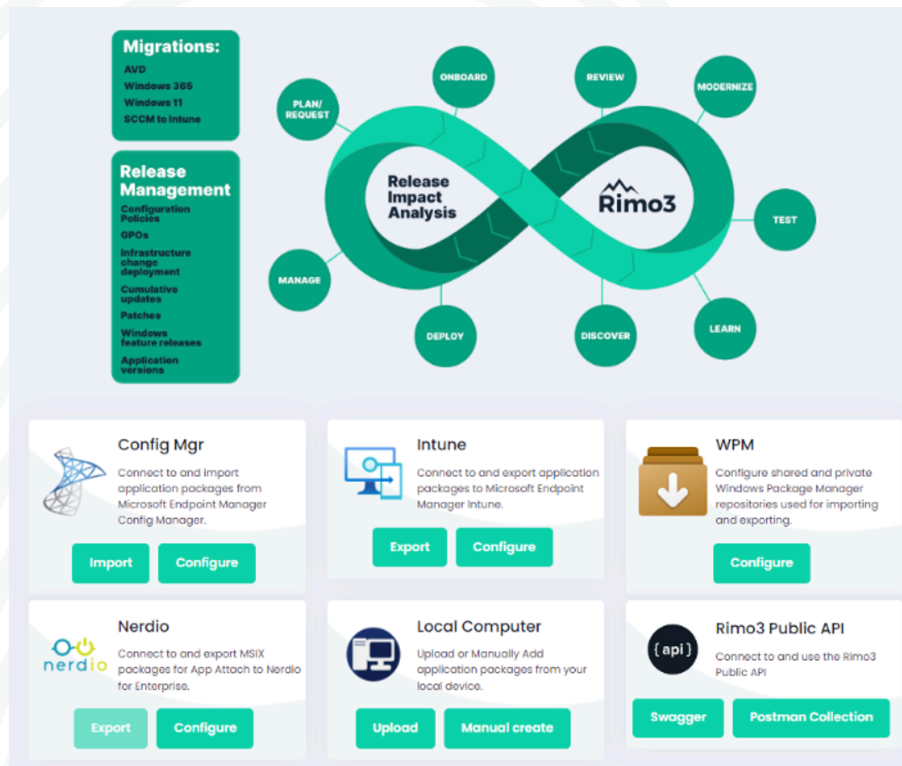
Migrations:
AVD
Windows 365
Windows 11
SCCM to Intune

Release Management
Configuration Policies
GPOs
Infrastructure change deployment
Cumulative updates
Patches
Windows feature releases
Application versions

PLAN/ REQUEST
ONBOARD
REVIEW
MODERNIZE
TEST
LEARN
DISCOVER
DEPLOY
MANAGE

Release Impact Analysis
Rimo3

Config Mgr
Connect to and import application packages from Microsoft Endpoint Manager Config Manager.
Import
Configure

Intune
Connect to and export application packages to Microsoft Endpoint Manager Intune.
Export
Configure

WPM
Configure shared and private Windows Package Manager repositories used for importing and exporting.
Configure

nerdio
Nerdio
Connect to and export MSIX packages for App Attach to Nerdio for Enterprise.
Export
Configure

Local Computer
Upload or Manually Add application packages from your local device.
Upload
Manual create

{api}
Rimo3 Public API
Connect to and use the Rimo3 Public API
Swagger
Postman Collection